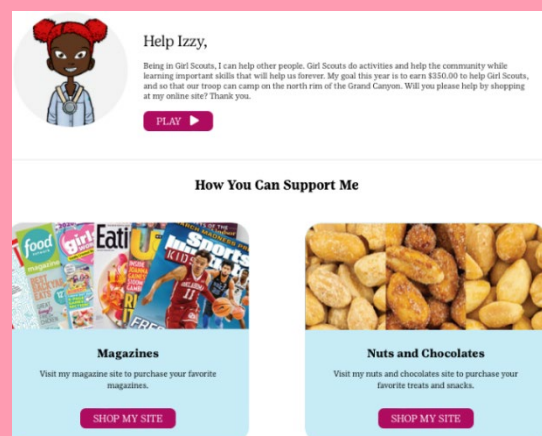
Help Izzy,

Being in Girl Scouts, I can help other people. Girl Scouts do activities and help the community while learning important skills that will help us forever. My goal this year is to earn $350.00 to help Girl Scouts, and so that our troop can camp on the north rim of the Grand Canyon. Will you please help by shopping at my online site? Thank you.

PLAY

How You Can Support Me

food
girl
Eati
Sports
KIDS

Magazines

Visit my magazine site to purchase your favorite magazines.

SHOP MY SITE

Nuts and Chocolates

Visit my nuts and chocolates site to purchase your favorite treats and snacks.

SHOP MY SITE